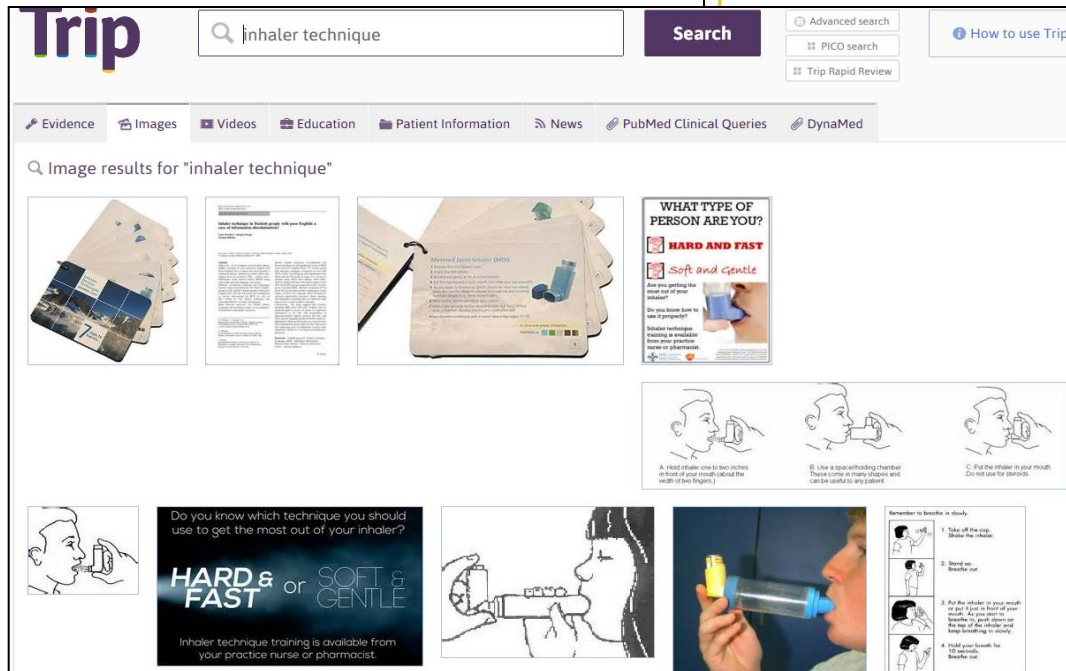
Trip

inhaler technique

Search

Advanced search

PICO search

Trip Rapid Review

How to use Trip

Evidence | Images | Videos | Education | Patient Information | News | PubMed Clinical Queries | DynaMed

Image results for "inhaler technique"

Metered Dose Inhaler (MDI)

WHAT TYPE OF PERSON ARE YOU?

HARD AND FAST

Soft and Gentle

Are you getting the most out of your inhaler?

Do you know how to use it properly?

Inhaler technique training is available from your practice nurse or pharmacist.

A. Hold inhaler one to two inches in front of your mouth (about the width of two fingers.)

B. Use a spacer/holding chamber. These come in many shapes and can be useful to any patient.

C. Put the inhaler in your mouth. Do not use for steroids.

Do you know which technique you should use to get the most out of your inhaler?

HARD & FAST or SOFT & GENTLE

Inhaler technique training is available from your practice nurse or pharmacist.

Remember to breathe in slowly.

1. Take off the cap. Shake the inhaler.

2. Stand up. Breathe out.

3. Put the inhaler in your mouth or put it just in front of your mouth. As you start to breathe in, push down on the top of the inhaler and keep breathing in slowly.

4. Hold your breath for 10 seconds. Breathe out.